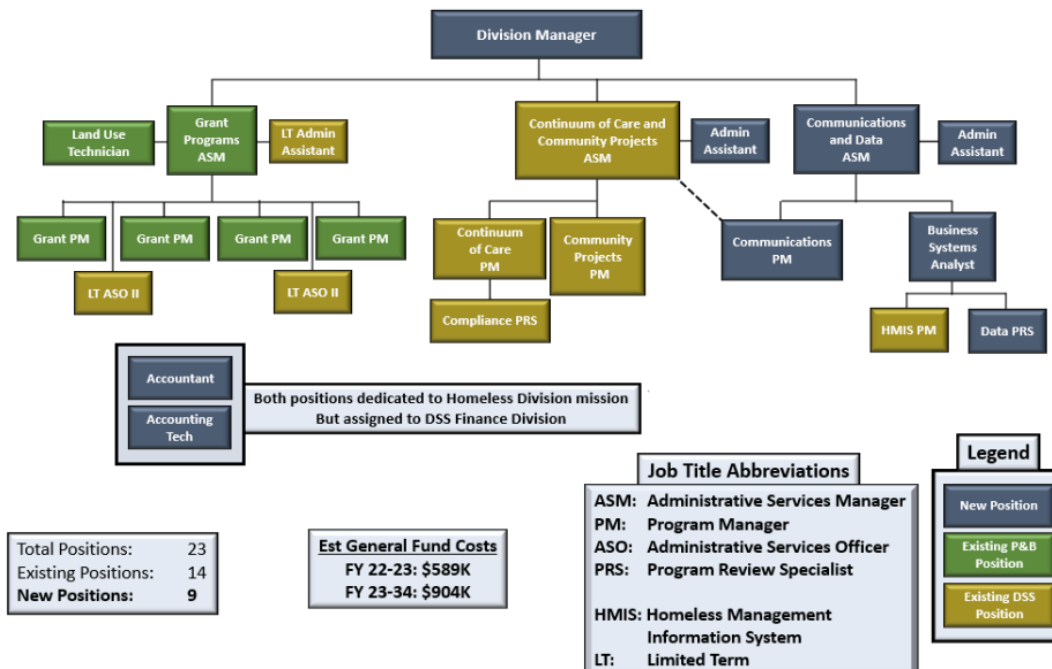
Division Manager

Land Use Technician

Grant Programs ASM

LT Admin Assistant

Grant PM

Grant PM

Grant PM

Grant PM

LT ASO II

LT ASO II

Continuum of Care and Community Projects ASM

Admin Assistant

Continuum of Care PM

Community Projects PM

Compliance PRS

Communications and Data ASM

Admin Assistant

Communications PM

Business Systems Analyst

HMIS PM

Data PRS

Accountant

Accounting Tech

Both positions dedicated to Homeless Division mission But assigned to DSS Finance Division

Legend

New Position

Existing P&B Position

Existing DSS Position

Job Title Abbreviations
ASM: Administrative Services Manager
PM: Program Manager
ASO: Administrative Services Officer
PRS: Program Review Specialist

HMIS: Homeless Management Information System
LT: Limited Term

| | |
|---|---|
| Total Positions: | 23 |
| Existing Positions: | 14 |
| **New Positions:** | **9** |

Est General Fund Costs
FY 22-23: $589K
FY 23-34: $904K